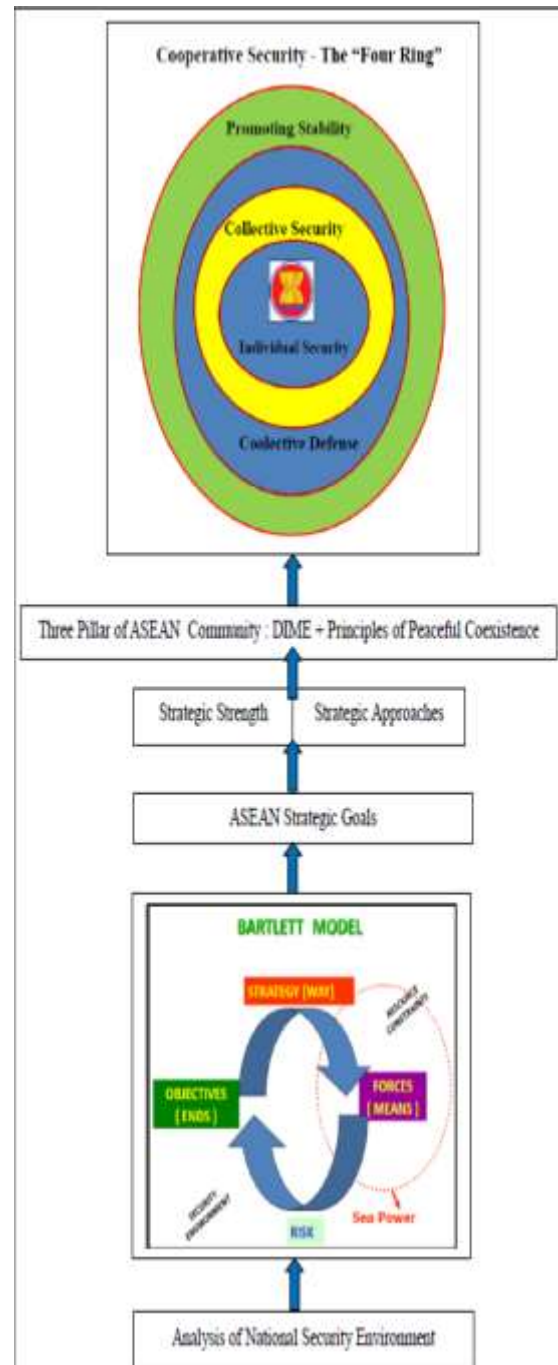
Cooperative Security - The "Four Ring"

Promoting Stability

Collective Security

Individual Security

Coolective Defense

Three Pillar of ASEAN Community : DIME + Principles of Peaceful Coexistence

Strategic Strength

Strategic Approaches

ASEAN Strategic Goals

BARTLETT MODEL

STRATEGY (WAY)

RESOURCE CONSTRAINTS

OBJECTIVES ( ENDS )

FORCES ( MEANS )

SECURITY ENVIRONMENT

RISK

Sea Power

Analysis of National Security Environment